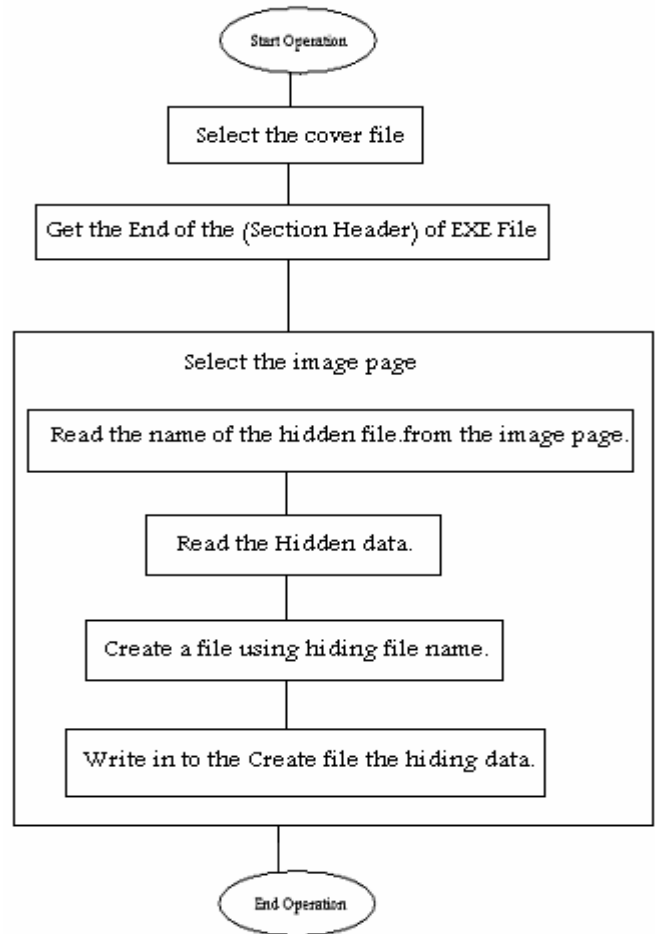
Start Operation

Select the cover file

Get the End of the (Section Header) of EXE File

Select the image page

Read the name of the hidden file.from the image page.

Read the Hidden data.

Create a file using hiding file name.

Write in to the Create file the hiding data.

End Operation